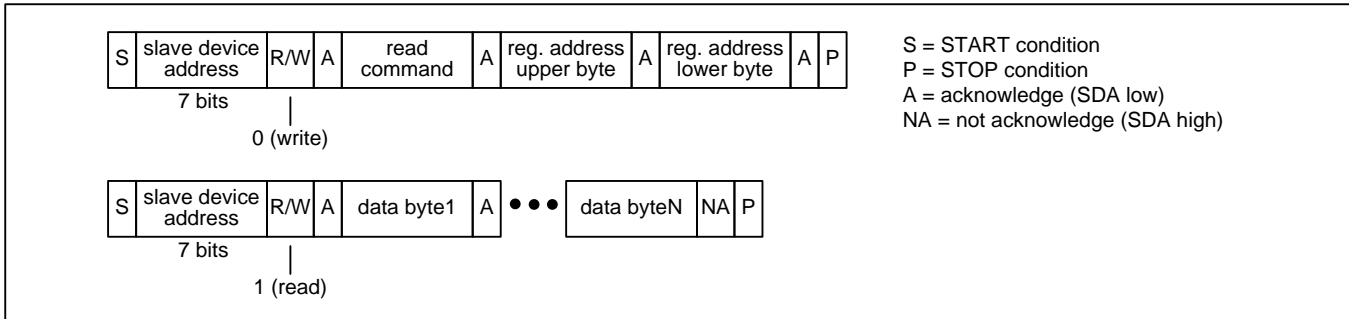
| S | slave device address | R/W | A | read command | A | reg. address upper byte | A | reg. address lower byte | A | P |
|---|---|---|---|---|---|---|---|---|---|---|

7 bits

0 (write)

| S | slave device address | R/W | A | data byte1 | A | ••• | data byteN | NA | P |
|---|---|---|---|---|---|---|---|---|---|

7 bits

1 (read)

S = START condition
P = STOP condition
A = acknowledge (SDA low)
NA = not acknowledge (SDA high)